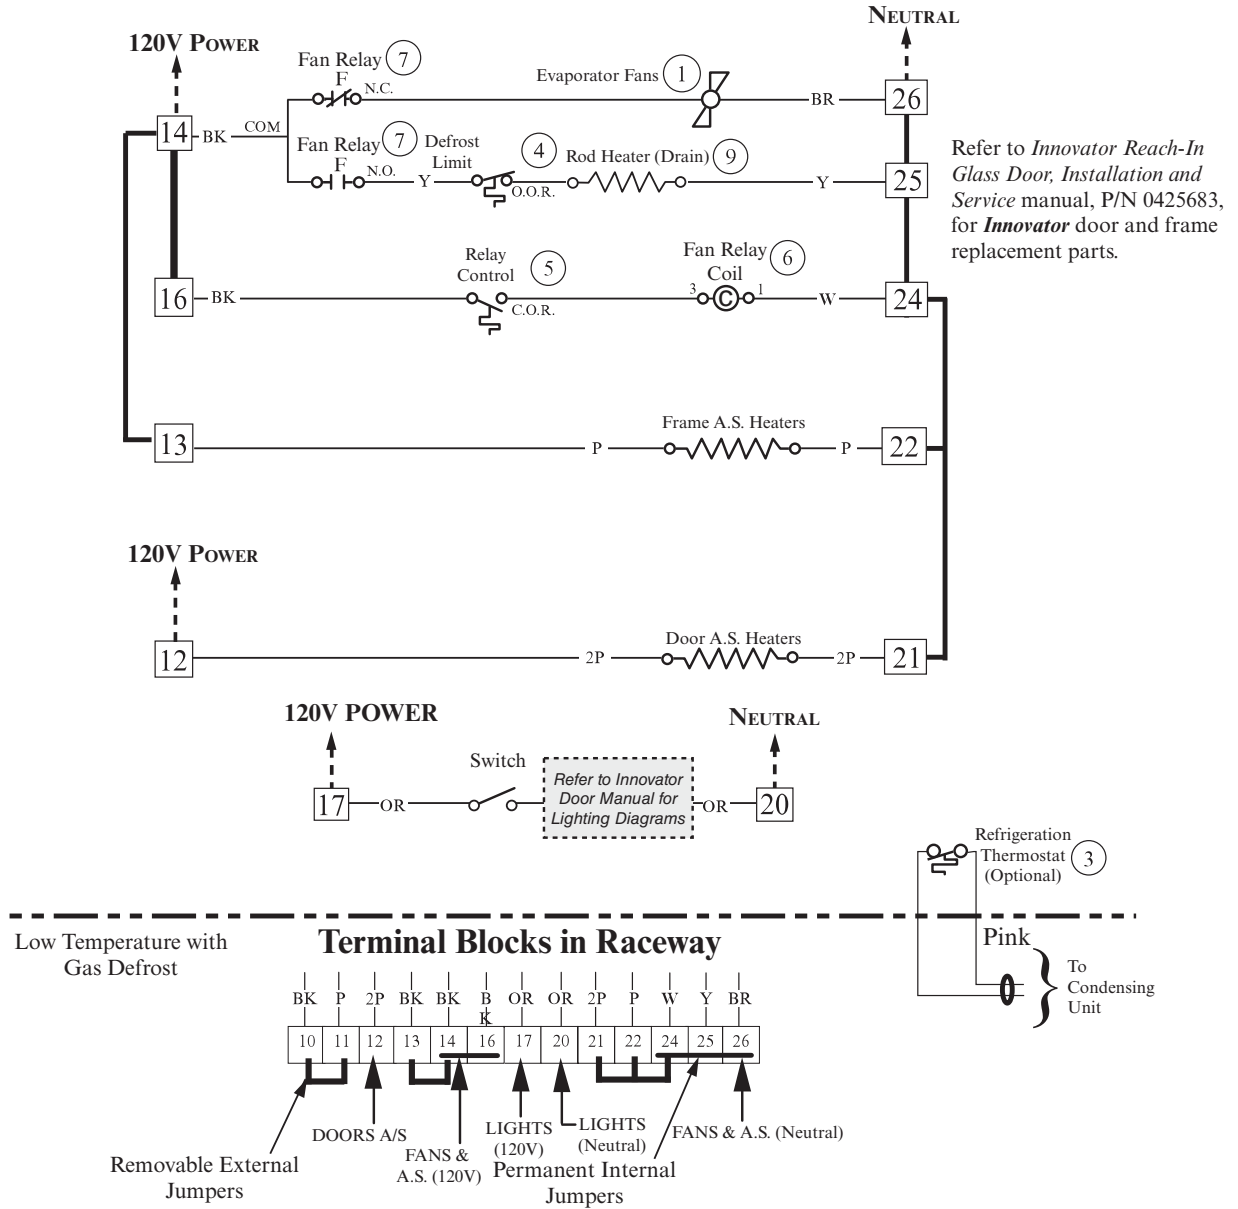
120V Power

Neutral

Fan Relay 7
F
N.C.

Evaporator Fans 1

BR

26

14

BK

COM

Fan Relay 7
F
N.O.

Defrost Limit 4

Y

O.O.R.

Rod Heater (Drain) 9

Y

25

Refer to *Innovator Reach-In Glass Door, Installation and Service* manual, P/N 0425683, for ***Innovator*** door and frame replacement parts.

Relay Control 5

Fan Relay Coil 6

16

BK

C.O.R.

3

1

W

24

Frame A.S. Heaters

13

P

P

22

120V Power

Door A.S. Heaters

12

2P

2P

21

120V POWER

Neutral

Switch

17

OR

Refer to Innovator Door Manual for Lighting Diagrams

OR

20

Refrigeration Thermostat 3 (Optional)

Low Temperature with Gas Defrost

Terminal Blocks in Raceway

Pink

To Condensing Unit

| BK | P | 2P | BK | BK | BK | OR | OR | 2P | P | W | Y | BR |
|---|---|---|---|---|---|---|---|---|---|---|---|---|
| 10 | 11 | 12 | 13 | 14 | 16 | 17 | 20 | 21 | 22 | 24 | 25 | 26 |

DOORS A/S

FANS & A.S. (120V)

LIGHTS (120V)

LIGHTS (Neutral)

FANS & A.S. (Neutral)

Removable External Jumpers

Permanent Internal Jumpers